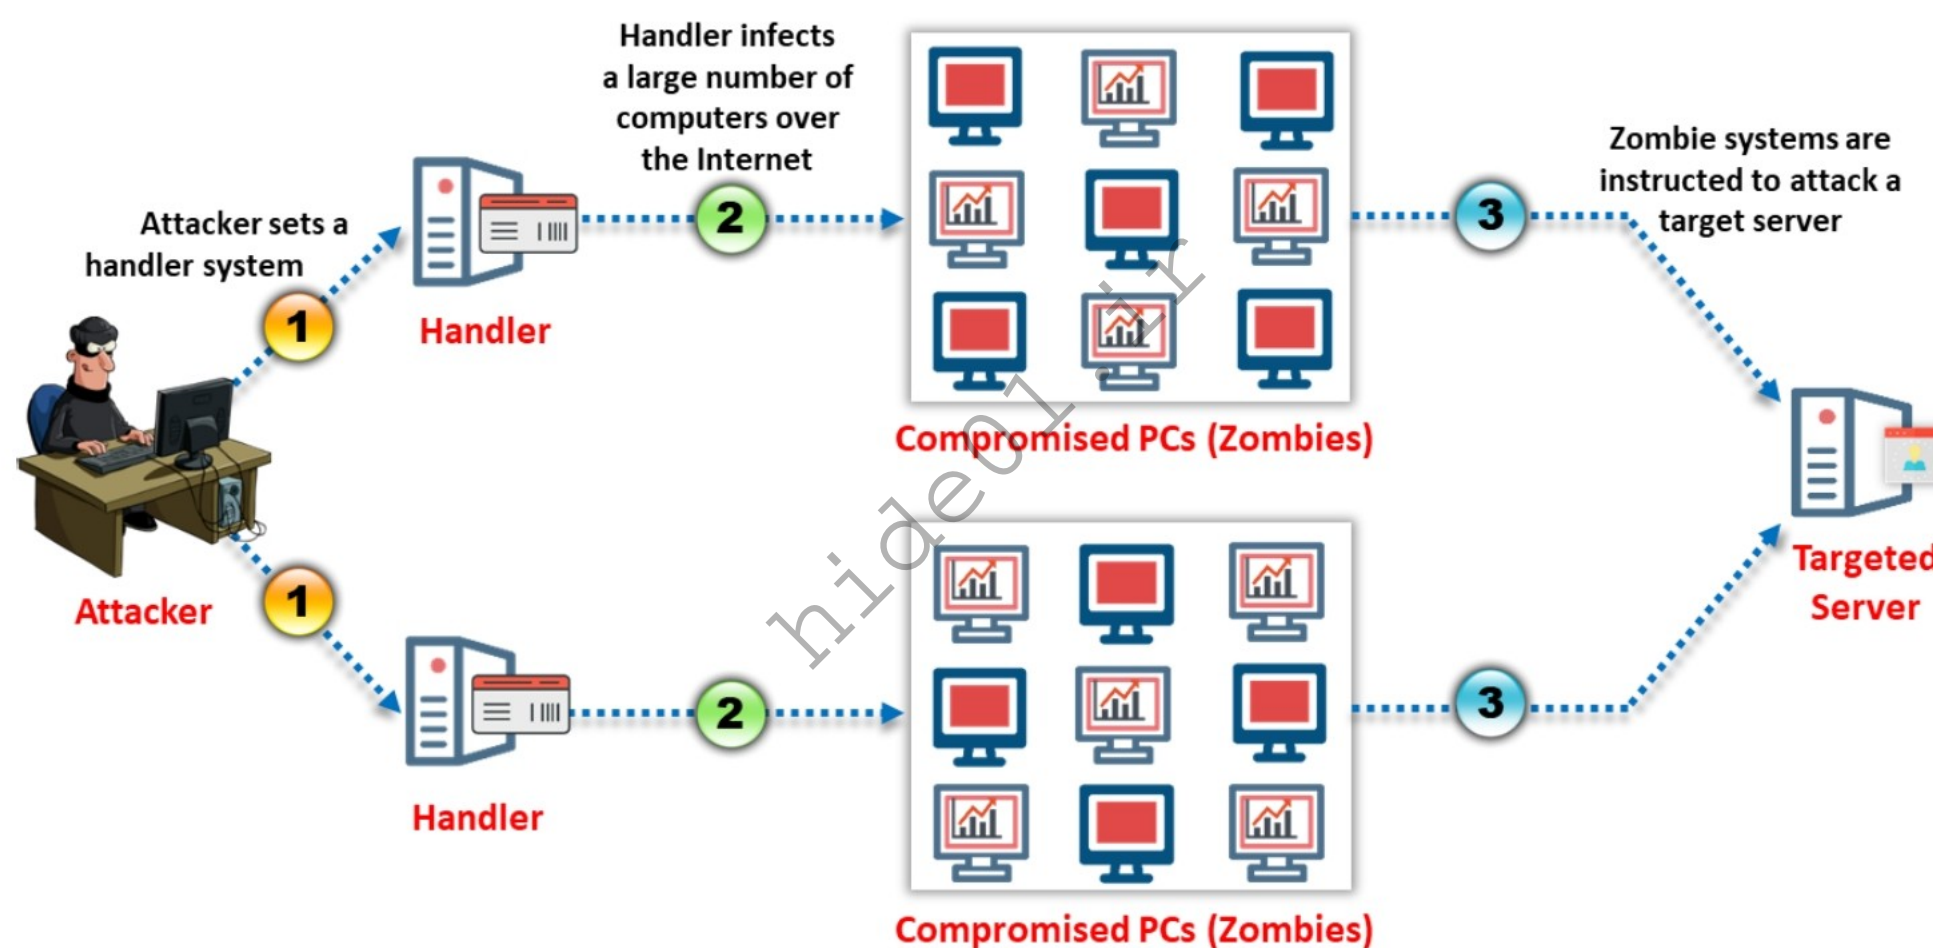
Handler infects a large number of computers over the Internet

Attacker sets a handler system

1

Handler

2

Compromised PCs (Zombies)

3

Zombie systems are instructed to attack a target server

Attacker

1

Targeted Server

Handler

2

3

Compromised PCs (Zombies)

hide01.ir